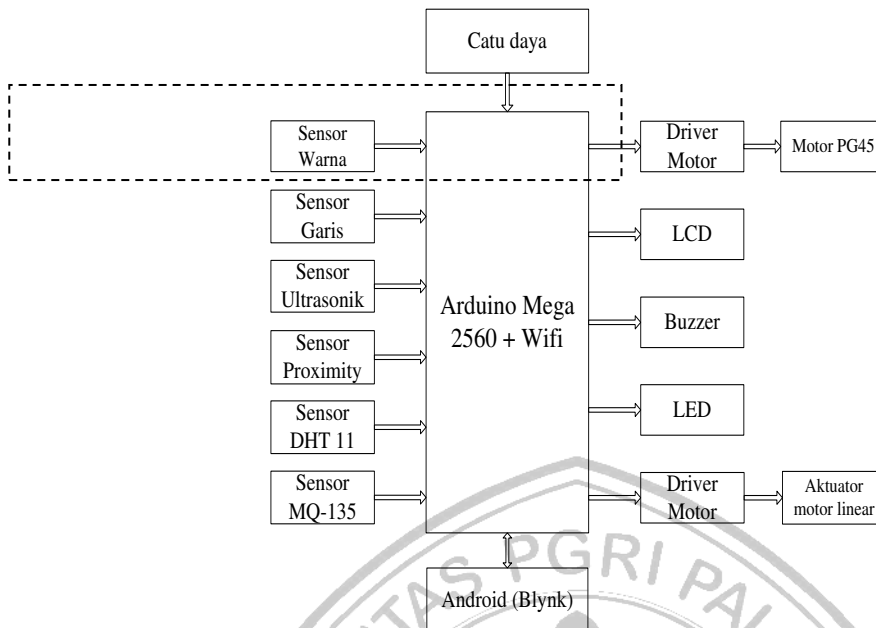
Catu daya

Sensor Warna

Sensor Garis

Sensor Ultrasonik

Sensor Proximity

Sensor DHT 11

Sensor MQ-135

Arduino Mega 2560 + Wifi

Driver Motor

Motor PG45

LCD

Buzzer

LED

Driver Motor

Aktuator motor linear

Android (Blynk)

PGRI PA